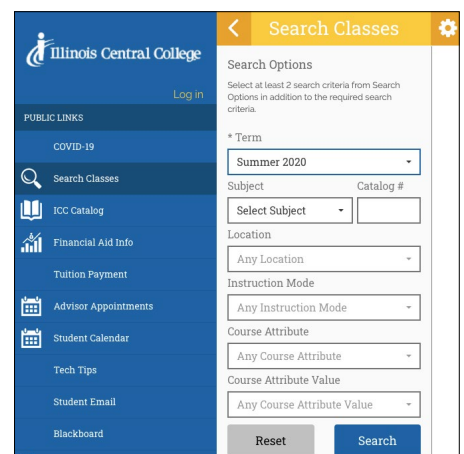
Illinois Central College

Log in

PUBLIC LINKS

COVID-19

Search Classes

ICC Catalog

Financial Aid Info

Tuition Payment

Advisor Appointments

Student Calendar

Tech Tips

Student Email

Blackboard

Search Classes

Search Options

Select at least 2 search criteria from Search Options in addition to the required search criteria.

* Term

Summer 2020

Subject

Catalog #

Select Subject

Location

Any Location

Instruction Mode

Any Instruction Mode

Course Attribute

Any Course Attribute

Course Attribute Value

Any Course Attribute Value

Reset

Search